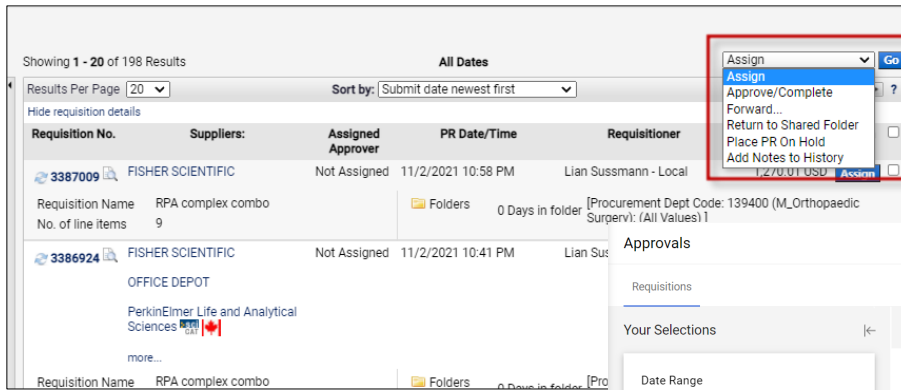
Showing 1 - 20 of 198 Results

All Dates

Assign

Go

Assign
Approve/Complete
Forward...
Return to Shared Folder
Place PR On Hold
Add Notes to History

Results Per Page 20

Sort by: Submit date newest first

?

Hide requisition details

| Requisition No. | Suppliers: | Assigned Approver | PR Date/Time | Requisitioner | |
|---|---|---|---|---|---|
| 3387009 | FISHER SCIENTIFIC | Not Assigned | 11/2/2021 10:58 PM | Lian Sussmann - Local | 1,270.01 USD Assign |
| Requisition Name RPA complex combo<br>No. of line items 9 | | | Folders | 0 Days in folder | [Procurement Dept Code: 139400 (M_Orthopaedic Surgery): (All Values) ] |
| 3386924 | FISHER SCIENTIFIC<br>OFFICE DEPOT<br>PerkinElmer Life and Analytical Sciences<br>more... | Not Assigned | 11/2/2021 10:41 PM | Lian Sus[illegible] | |
| Requisition Name RPA complex combo | | | Folders | 0 Days in folder | [Pro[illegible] |

Approvals

Requisitions

Your Selections

Date Range